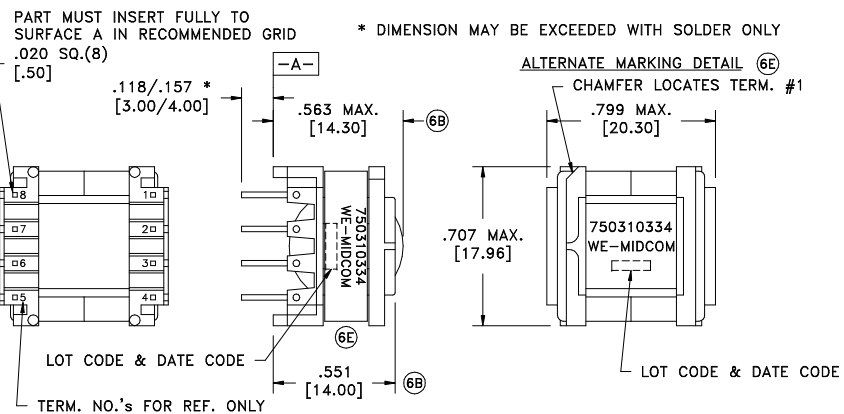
PART MUST INSERT FULLY TO SURFACE A IN RECOMMENDED GRID

.020 SQ.(8)
[.50]

* DIMENSION MAY BE EXCEEDED WITH SOLDER ONLY

-A-

.118/.157 *
[3.00/4.00]

.563 MAX.
[14.30]

6B

ALTERNATE MARKING DETAIL 6E

CHAMFER LOCATES TERM. #1

.799 MAX.
[20.30]

8
7
6
5

1
2
3
4

750310334
WE-MIDCOM

6E

.707 MAX.
[17.96]

750310334
WE-MIDCOM

LOT CODE & DATE CODE

.551
[14.00]

6B

LOT CODE & DATE CODE

TERM. NO.'s FOR REF. ONLY